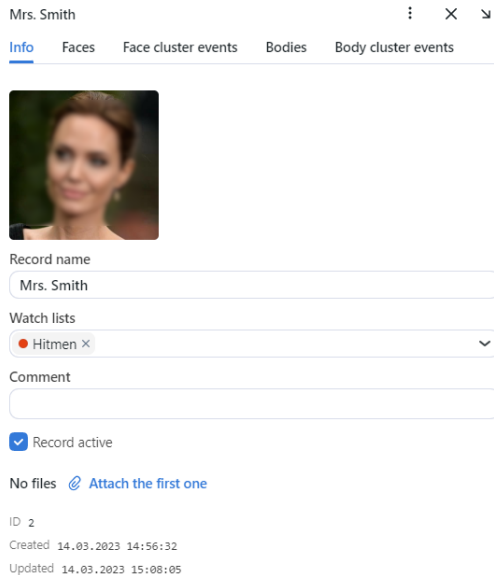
Mrs. Smith

Info Faces Face cluster events Bodies Body cluster events

Record name

Mrs. Smith

Watch lists

Hitmen ×

Comment

Record active

No files Attach the first one

ID 2

Created 14.03.2023 14:56:32

Updated 14.03.2023 15:08:05